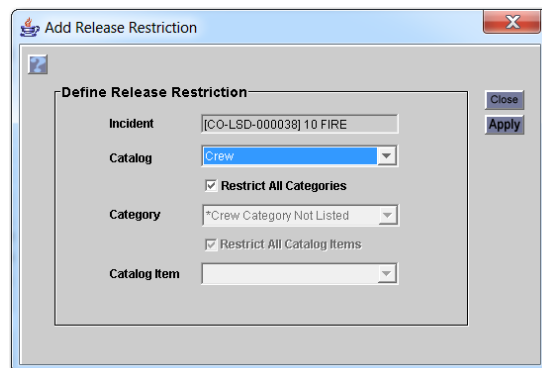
Add Release Restriction

X

?

Define Release Restriction

Close

Apply

Incident [CO-LSD-000038] 10 FIRE

Catalog Crew

Restrict All Categories

Category *Crew Category Not Listed

Restrict All Catalog Items

Catalog Item